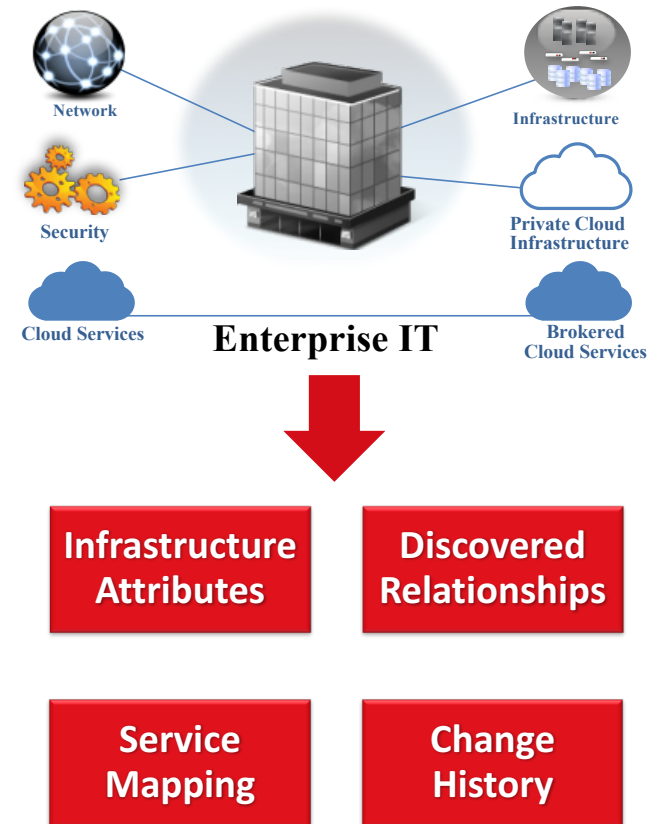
Network

Infrastructure

Security

Private Cloud Infrastructure

Cloud Services

Brokered Cloud Services

Enterprise IT

Infrastructure Attributes

Discovered Relationships

Service Mapping

Change History